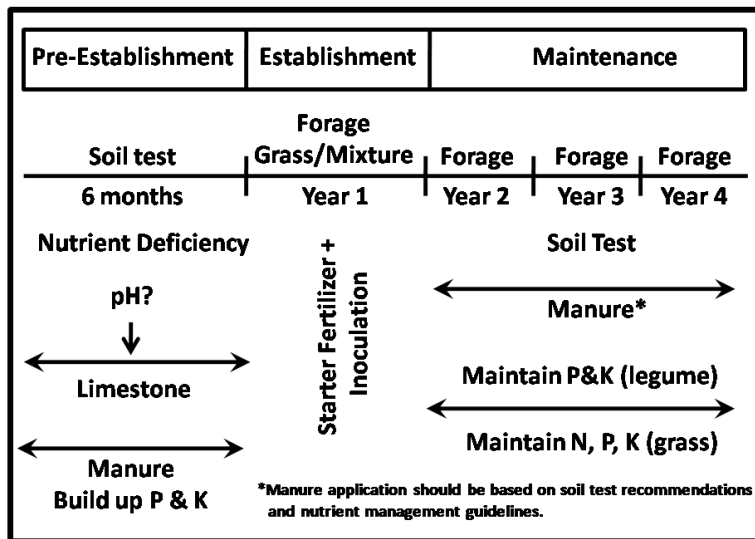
| Pre-Establishment | Establishment | Maintenance |
|---|---|---|

Soil test
6 months

Forage Grass/Mixture
Year 1

Forage
Year 2

Forage
Year 3

Forage
Year 4

Nutrient Deficiency

pH?

Limestone

Manure
Build up P & K

Starter Fertilizer + Inoculation

Soil Test

Manure*

Maintain P&K (legume)

Maintain N, P, K (grass)

*Manure application should be based on soil test recommendations and nutrient management guidelines.